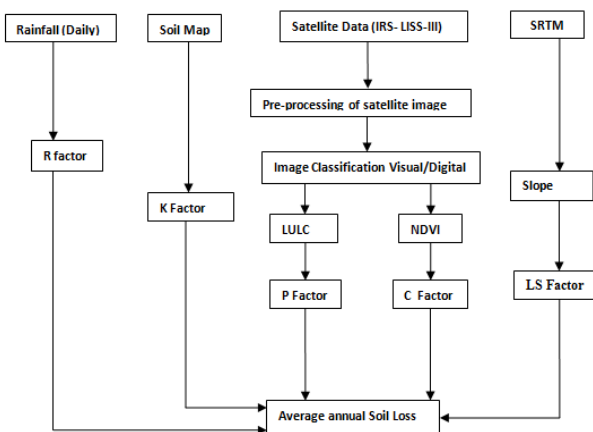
Rainfall (Daily)

Soil Map

Satellite Data (IRS- LISS-III)

SRTM

Pre-processing of satellite image

R factor

Image Classification Visual/Digital

Slope

K Factor

LULC

NDVI

P Factor

C Factor

LS Factor

Average annual Soil Loss